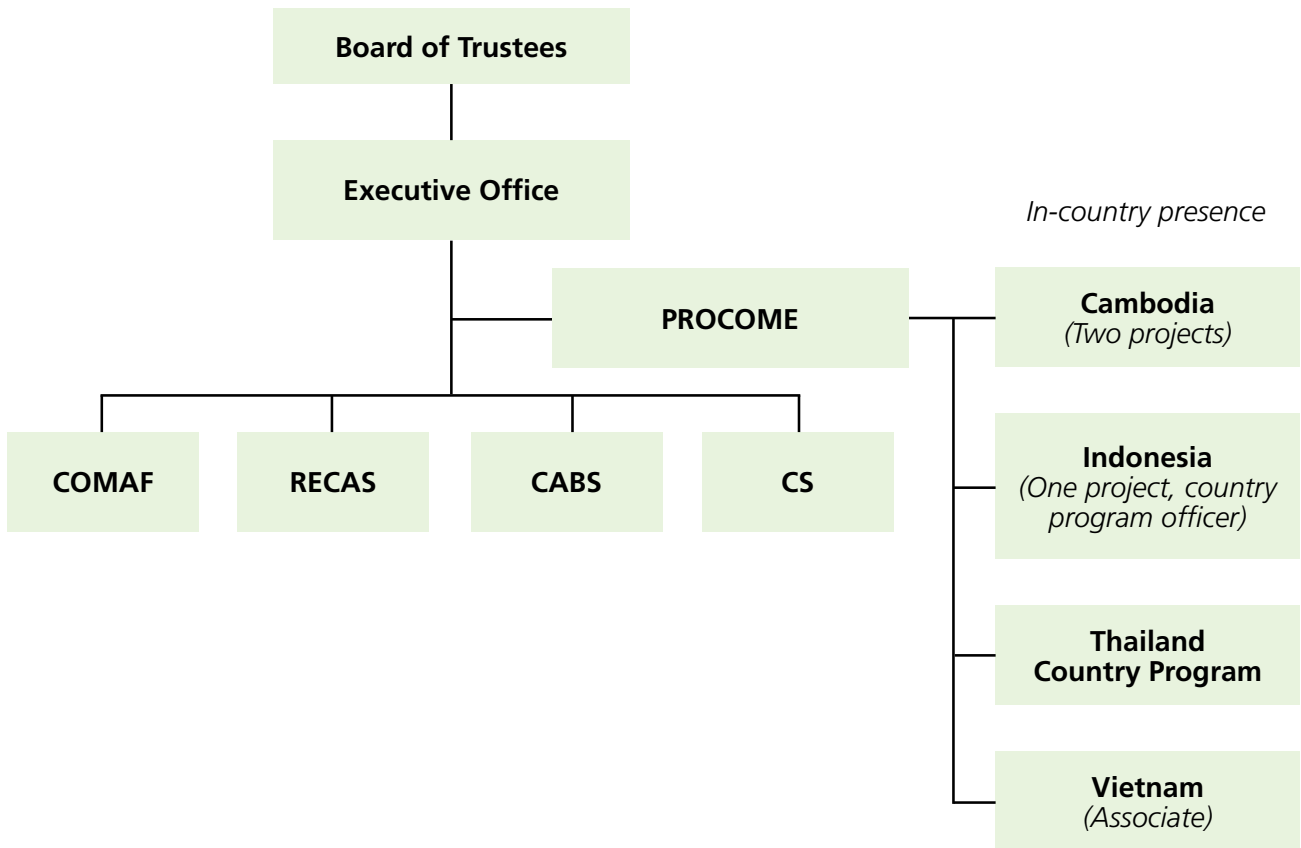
Board of Trustees

Executive Office

In-country presence

PROCOME

Cambodia
(Two projects)

COMAF

RECAS

CABS

CS

Indonesia
(One project, country program officer)

Thailand
Country Program

Vietnam
(Associate)